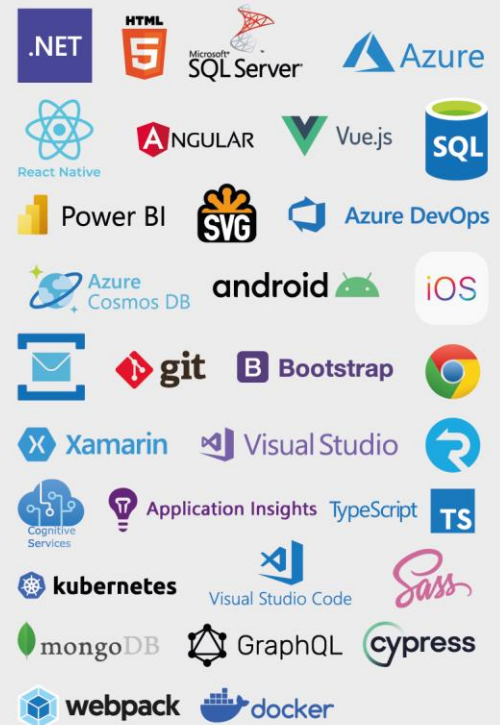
.NET
HTML 5
Microsoft SQL Server
Azure
React Native
ANGULAR
Vue.js
SQL
Power BI
SVG
Azure DevOps
Azure Cosmos DB
android
iOS
git
Bootstrap
Xamarin
Visual Studio
Cognitive Services
Application Insights
TypeScript
TS
kubernetes
Visual Studio Code
Sass
mongoDB
GraphQL
cypress
webpack
docker